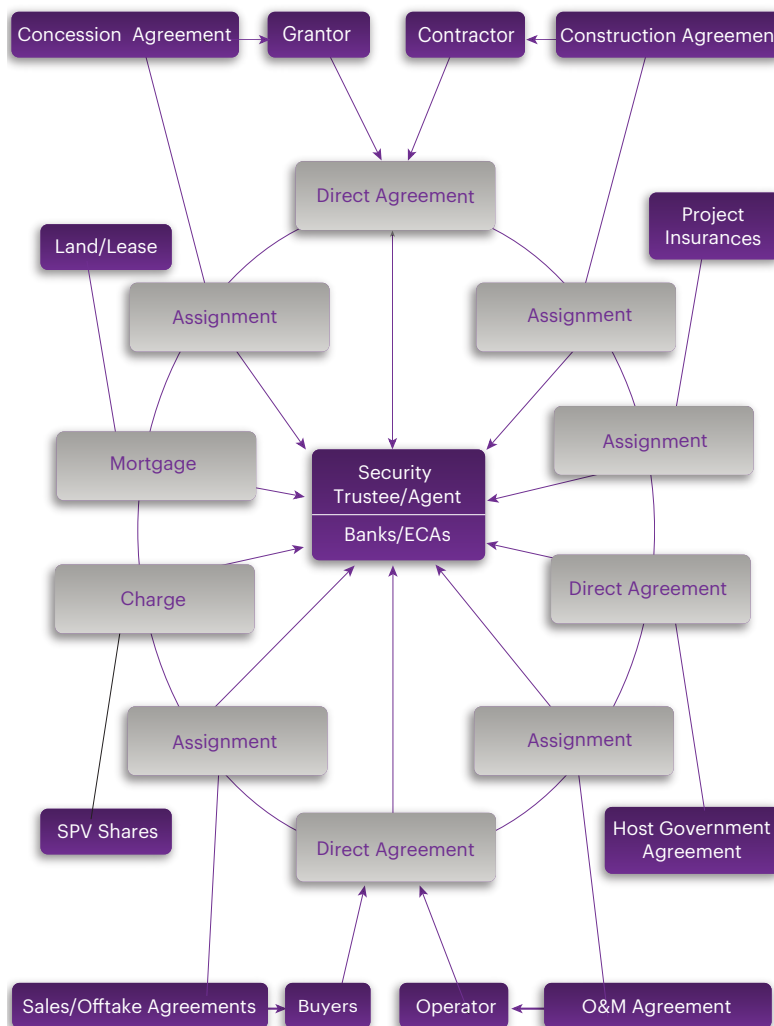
Concession Agreement

Grantor

Contractor

Construction Agreemen

Direct Agreement

Project Insurances

Land/Lease

Assignment

Assignment

Assignment

Mortgage

Security Trustee/Agent

Banks/ECAs

Direct Agreement

Charge

Assignment

Assignment

SPV Shares

Host Government Agreement

Direct Agreement

Sales/Offtake Agreements

Buyers

Operator

O&M Agreement